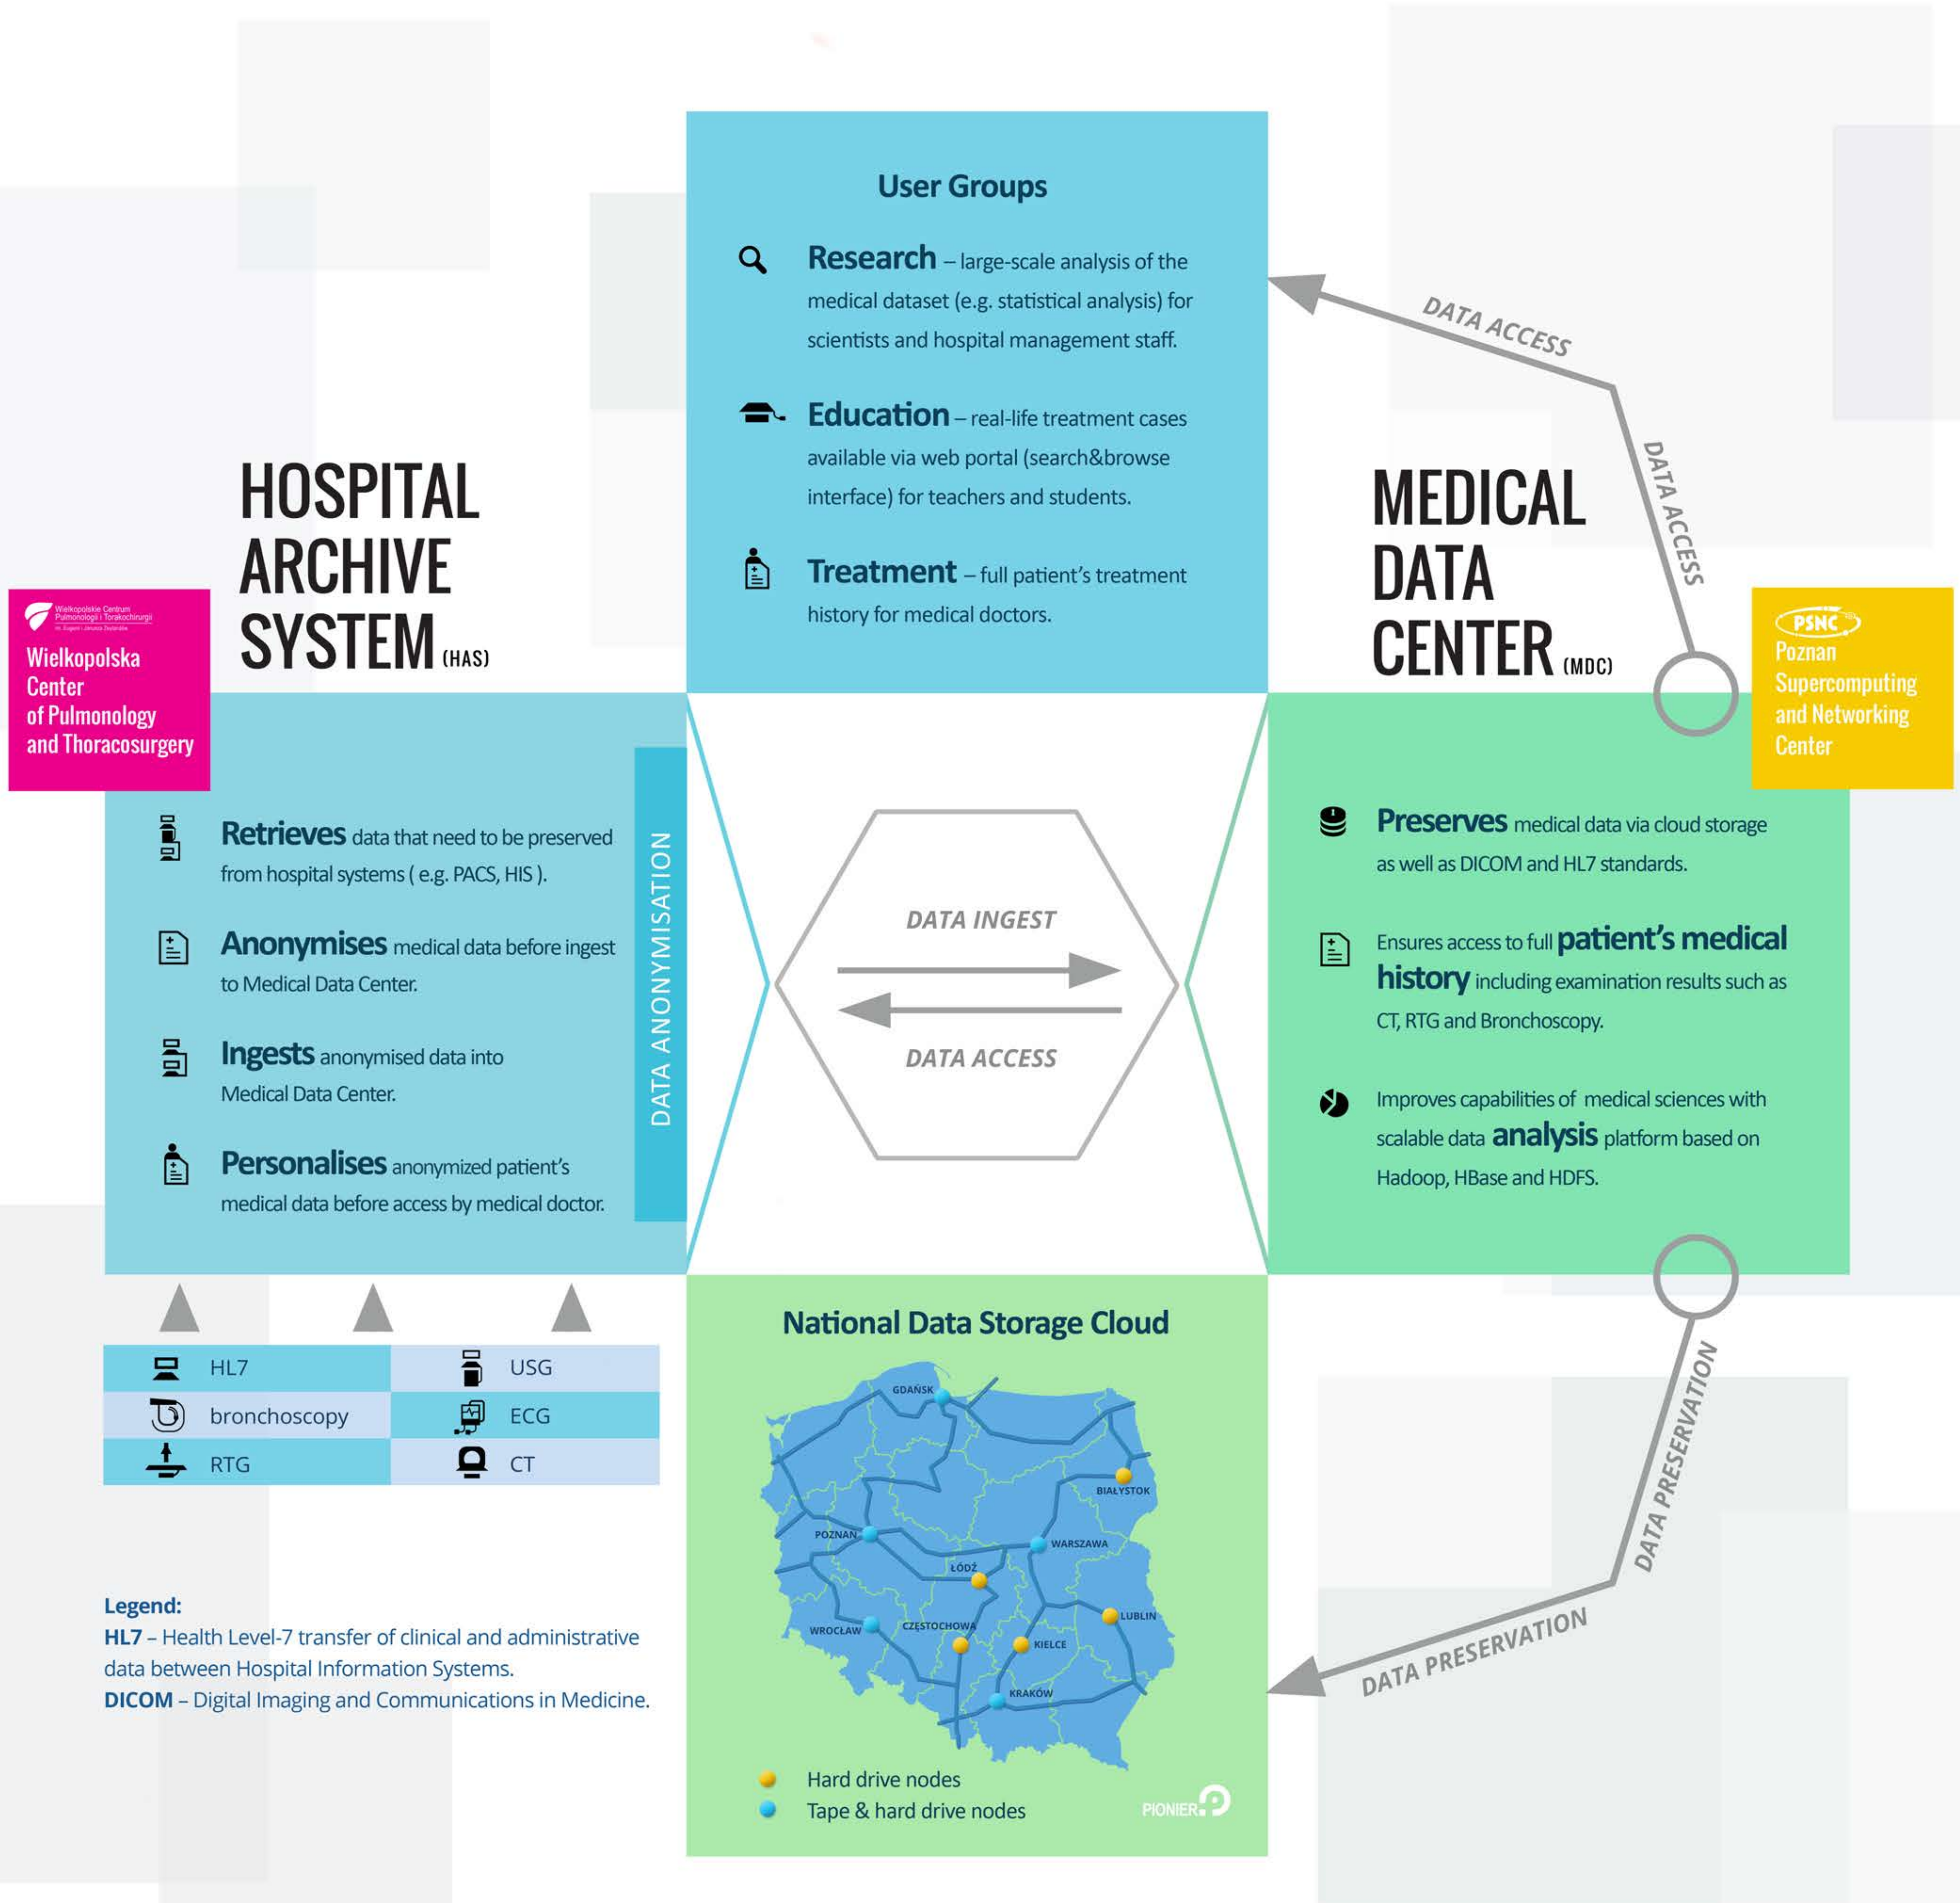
User Groups

Research – large-scale analysis of the medical dataset (e.g. statistical analysis) for scientists and hospital management staff.

Education – real-life treatment cases available via web portal (search&browse interface) for teachers and students.

Treatment – full patient's treatment history for medical doctors.

DATA ACCESS

DATA ACCESS

HOSPITAL ARCHIVE SYSTEM (HAS)

Wielkopolskie Centrum Pulmonologii i Torakochirurgii im. Eugenii i Janusza Zeylandów

Wielkopolska Center of Pulmonology and Thoracosurgery

MEDICAL DATA CENTER (MDC)

PSNC

Poznan Supercomputing and Networking Center

Retrieves data that need to be preserved from hospital systems ( e.g. PACS, HIS ).

Anonymises medical data before ingest to Medical Data Center.

Ingests anonymised data into Medical Data Center.

Personalises anonymized patient's medical data before access by medical doctor.

DATA ANONYMISATION

DATA INGEST

DATA ACCESS

Preserves medical data via cloud storage as well as DICOM and HL7 standards.

Ensures access to full patient's medical history including examination results such as CT, RTG and Bronchoscopy.

Improves capabilities of medical sciences with scalable data analysis platform based on Hadoop, HBase and HDFS.

| HL7 | USG |
|---|---|
| bronchoscopy | ECG |
| RTG | CT |

National Data Storage Cloud

GDAŃSK
BIAŁYSTOK
POZNAŃ
WARSZAWA
ŁÓDŹ
LUBLIN
WROCŁAW
CZĘSTOCHOWA
KIELCE
KRAKÓW

Hard drive nodes
Tape & hard drive nodes

PIONIER

DATA PRESERVATION

DATA PRESERVATION

Legend:
HL7 – Health Level-7 transfer of clinical and administrative data between Hospital Information Systems.
DICOM – Digital Imaging and Communications in Medicine.